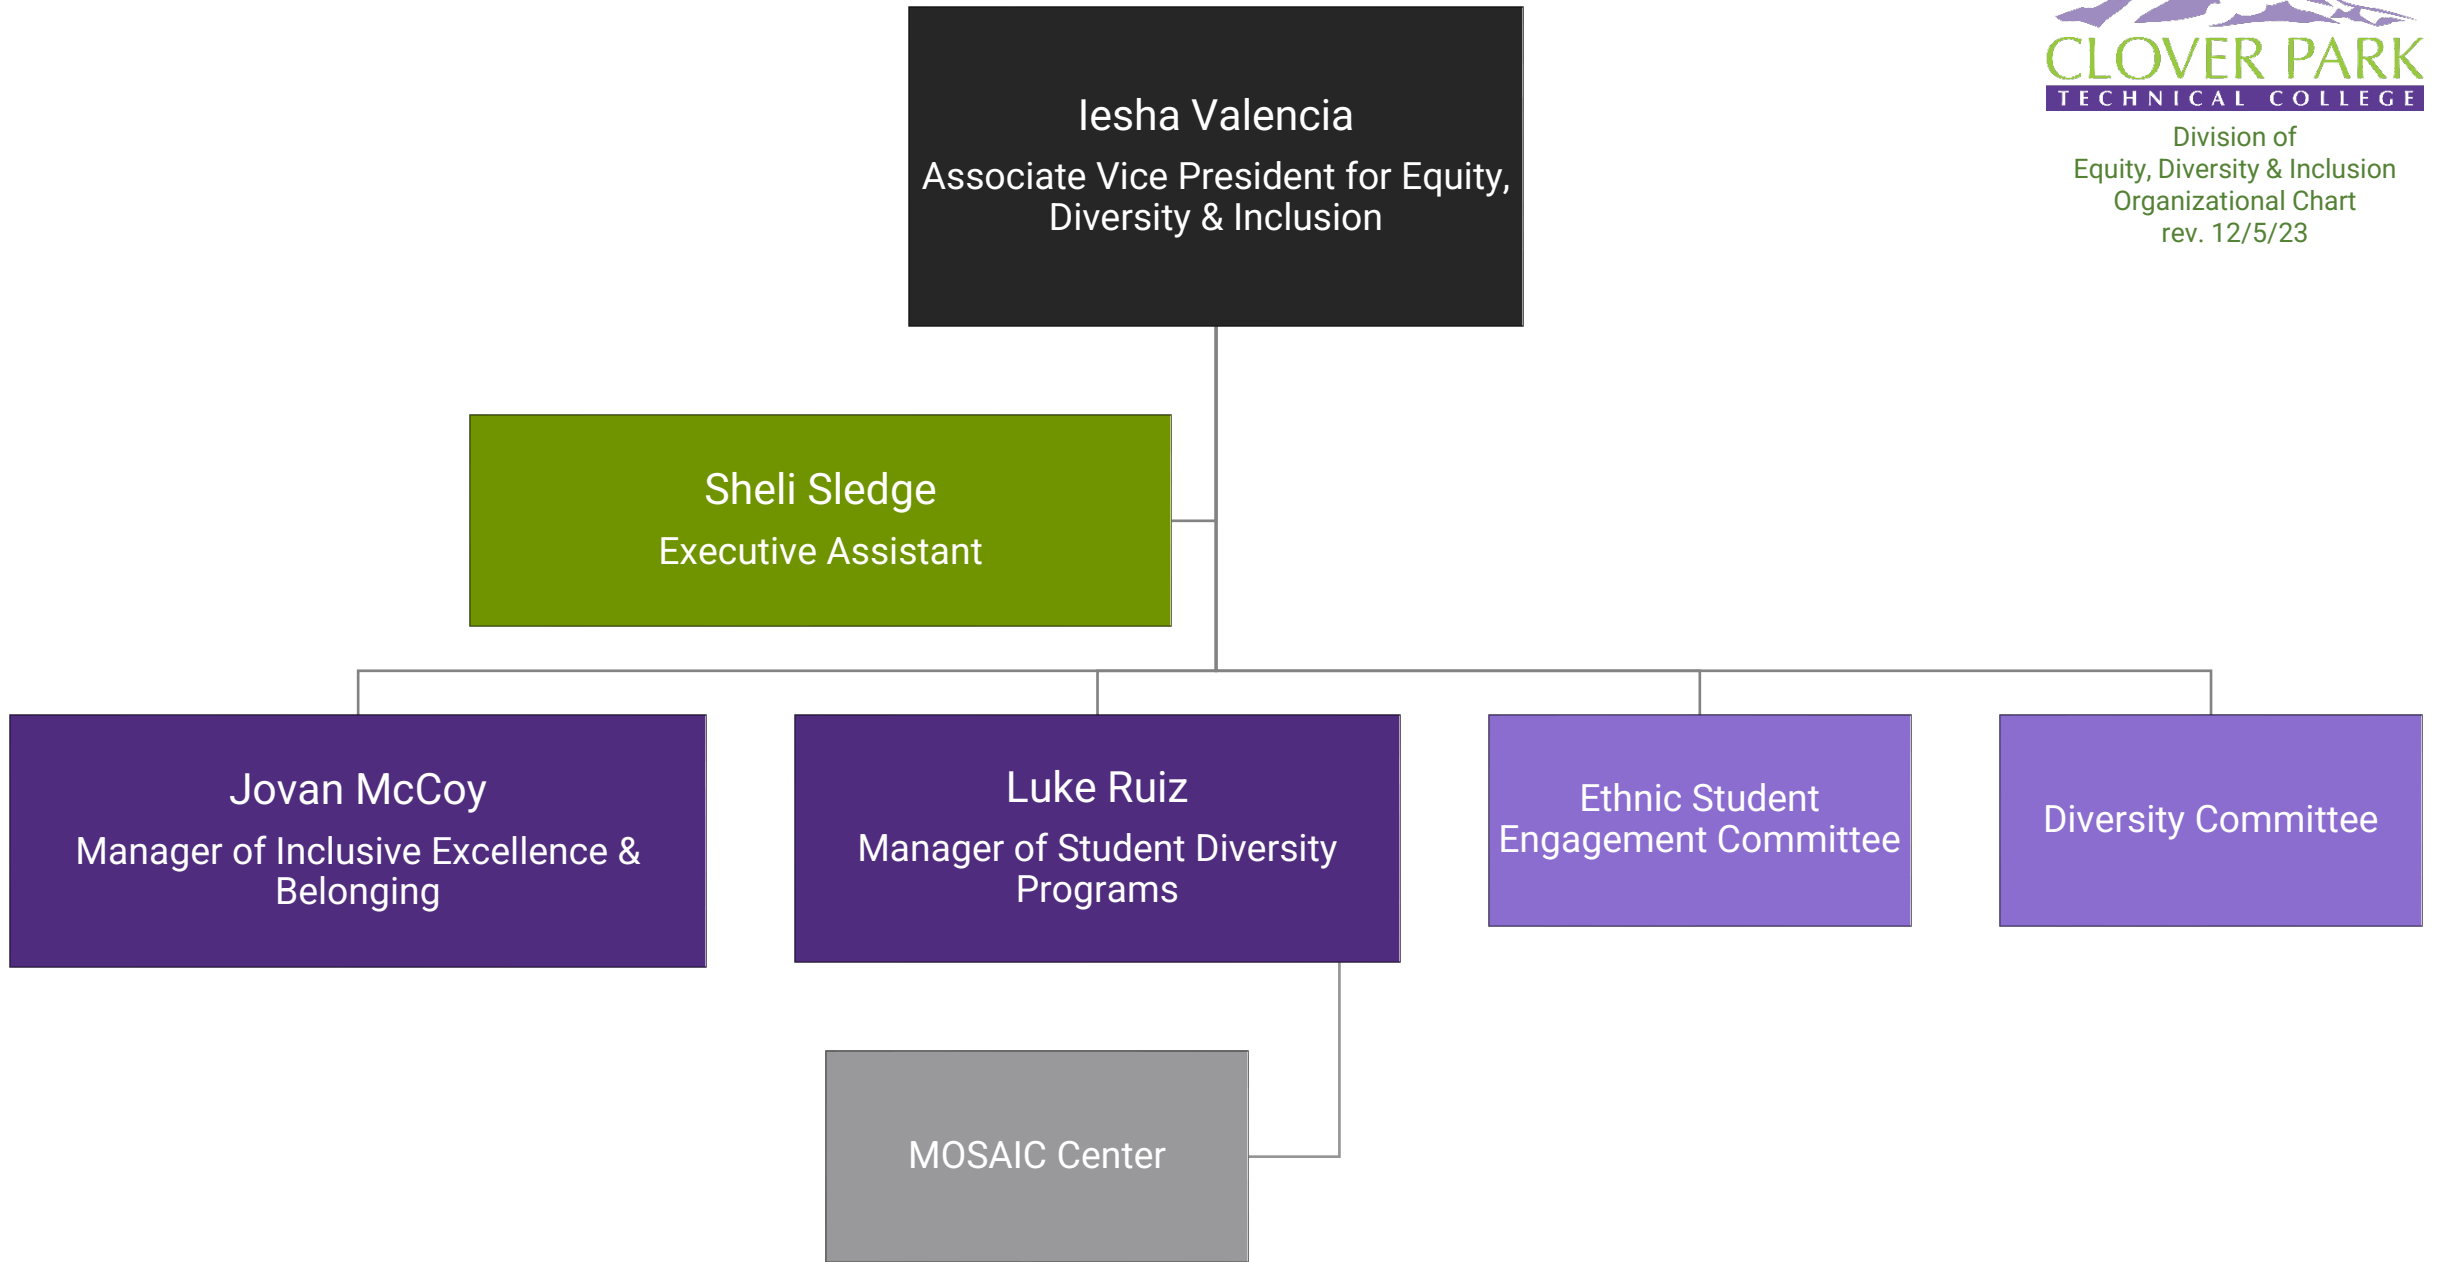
Iesha Valencia
Associate Vice President for Equity, Diversity & Inclusion

CLOVER PARK
TECHNICAL COLLEGE
Division of
Equity, Diversity & Inclusion
Organizational Chart
rev. 12/5/23

Sheli Sledge
Executive Assistant

Jovan McCoy
Manager of Inclusive Excellence & Belonging

Luke Ruiz
Manager of Student Diversity Programs

Ethnic Student Engagement Committee

Diversity Committee

MOSAIC Center